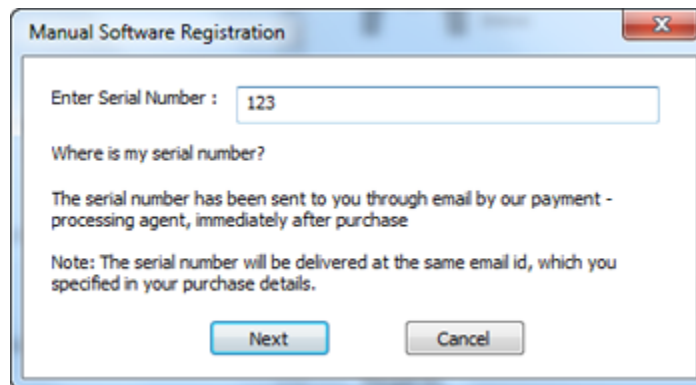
Manual Software Registration

Enter Serial Number : 123

Where is my serial number?

The serial number has been sent to you through email by our payment - processing agent, immediately after purchase

Note: The serial number will be delivered at the same email id, which you specified in your purchase details.

Next

Cancel